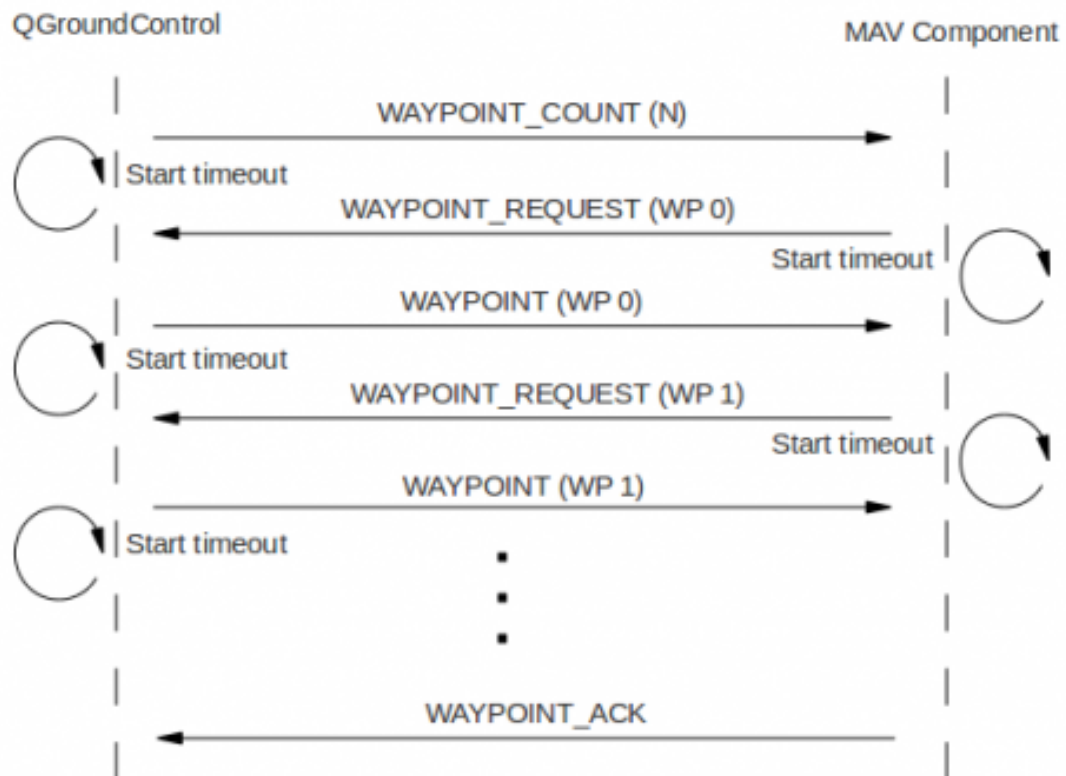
QGroundControl

MAV Component

WAYPOINT_COUNT (N)

Start timeout

WAYPOINT_REQUEST (WP 0)

Start timeout

WAYPOINT (WP 0)

Start timeout

WAYPOINT_REQUEST (WP 1)

Start timeout

WAYPOINT (WP 1)

Start timeout

WAYPOINT_ACK